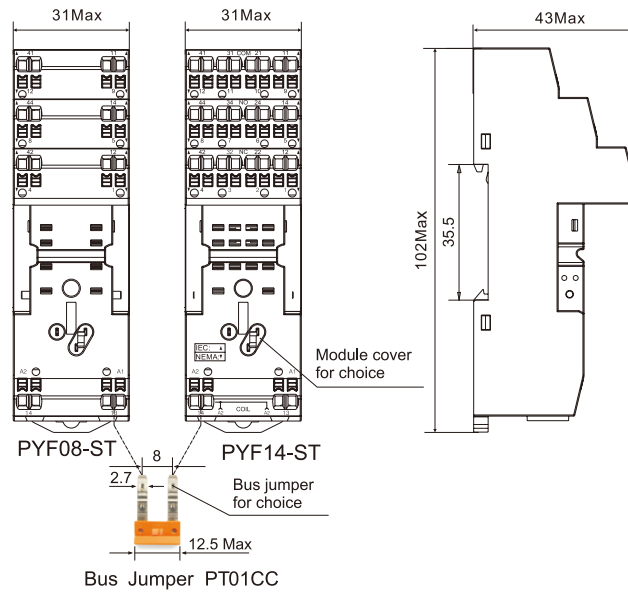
31Max

31Max

43Max

41 11

12 9

44 14

8 5

42 12

4 1

41 31 COM 21 11

12 11 10 9

44 34 NO 24 14

8 7 6 5

42 32 NC 22 12

4 3 2 1

102Max

35.5

IEC
NEMA

Module cover for choice

A2 A1

14

A2 A1

COIL

PYF08-ST

PYF14-ST

8

2.7

Bus jumper for choice

12.5 Max

Bus Jumper PT01CC